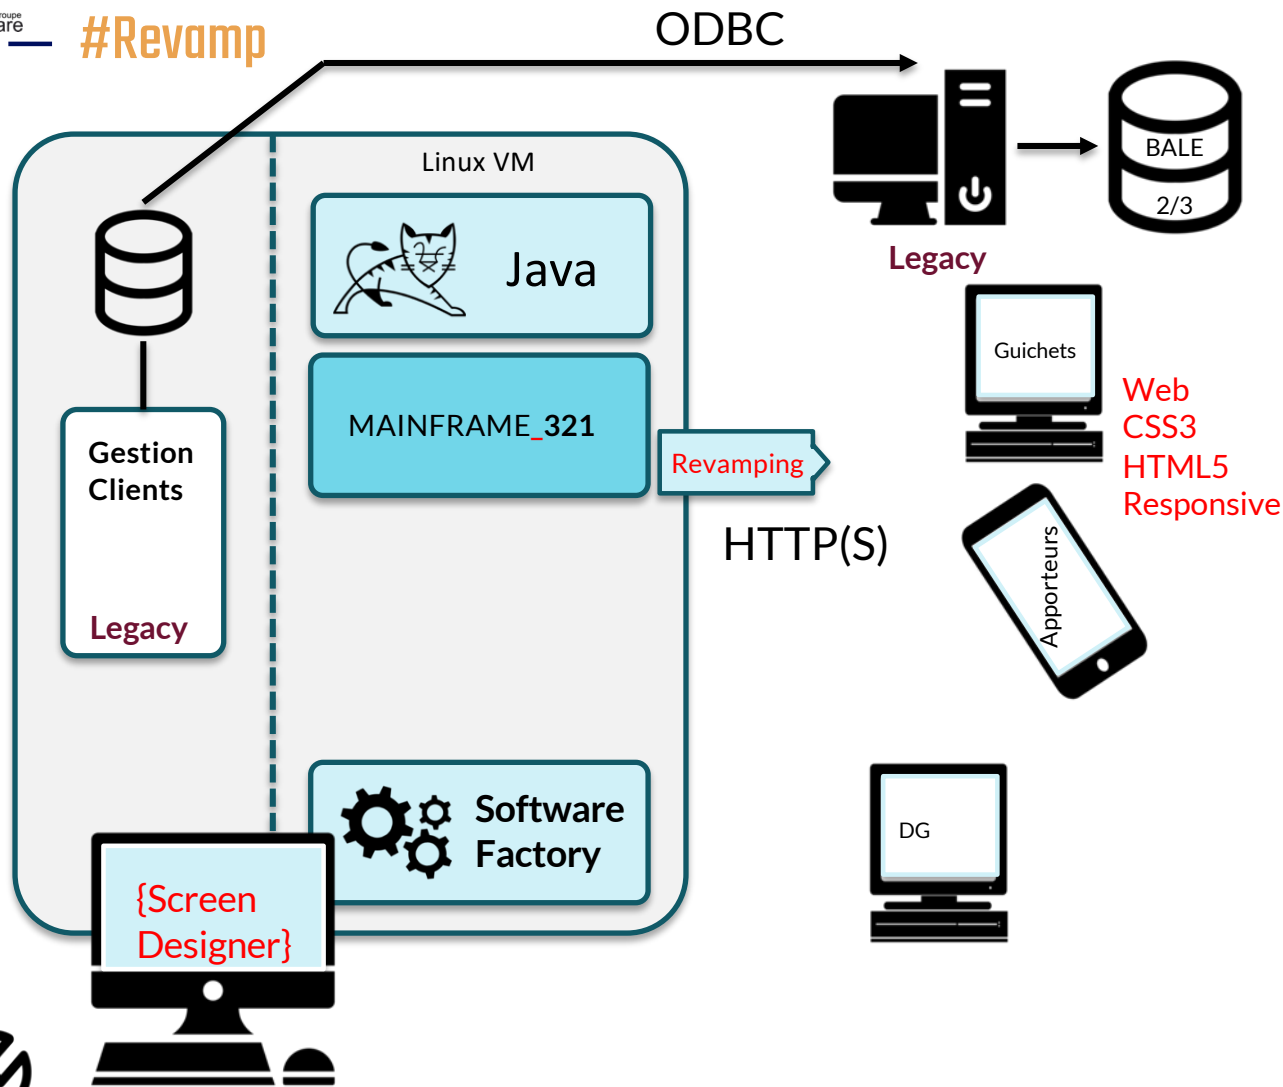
roupe
are

#Revamp

ODBC

Linux VM

Java

MAINFRAME_321

Revamping

HTTP(S)

Gestion Clients

Legacy

BALE

2/3

Legacy

Guichets

Web
CSS3
HTML5
Responsive

Apporteurs

Software Factory

{Screen Designer}

DG